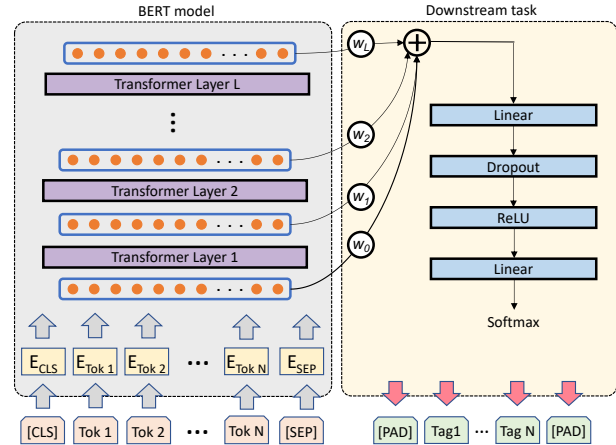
BERT model

Downstream task

$w_L$

Transformer Layer L

$w_2$

Transformer Layer 2

$w_1$

Transformer Layer 1

$w_0$

Linear

Dropout

ReLU

Linear

Softmax

$E_{CLS}$ $E_{Tok\ 1}$ $E_{Tok\ 2}$ … $E_{Tok\ N}$ $E_{SEP}$

[CLS] Tok 1 Tok 2 … Tok N [SEP]

[PAD] Tag1 … Tag N [PAD]